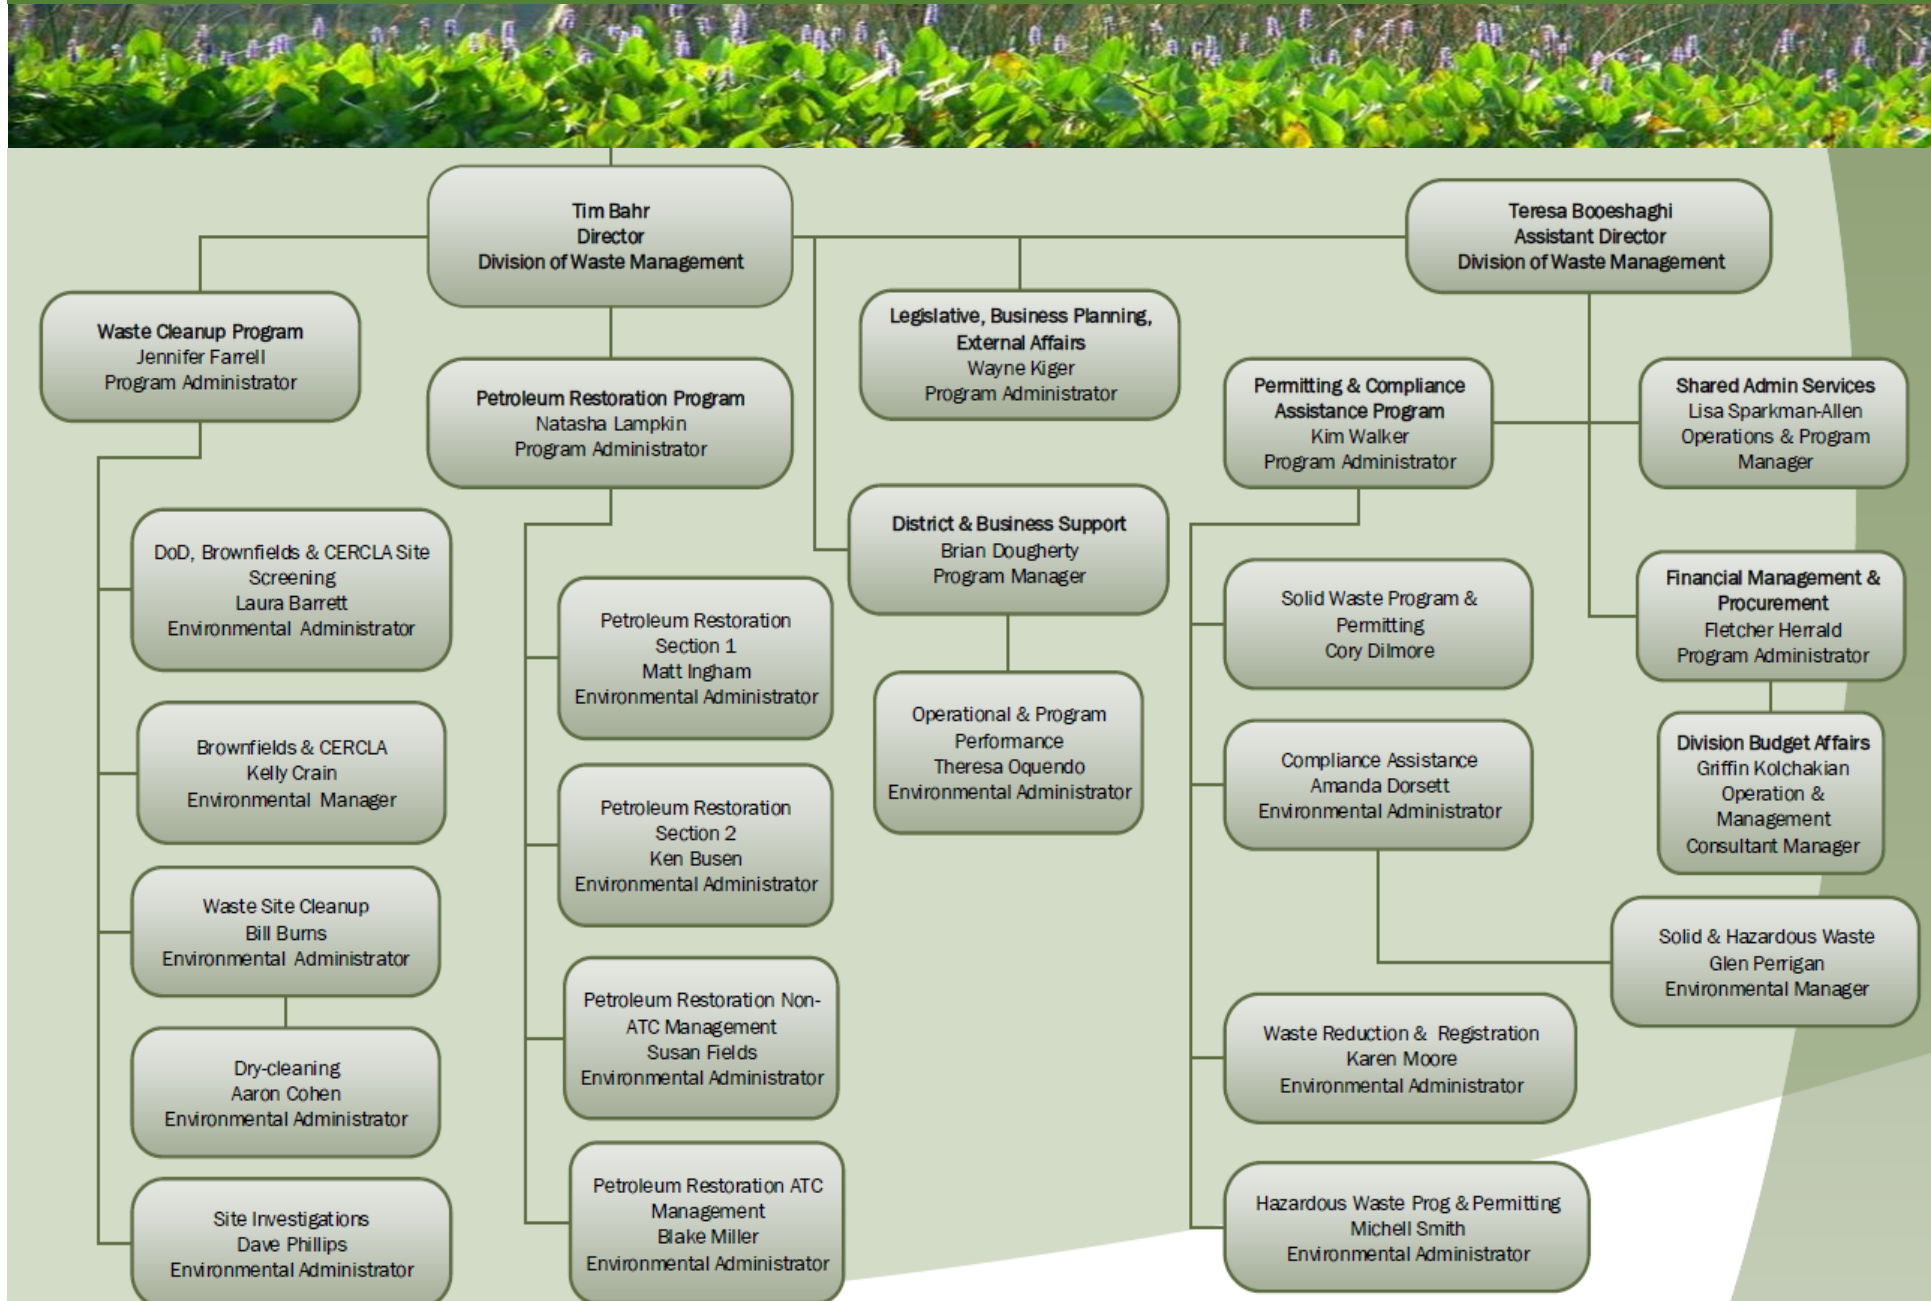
Tim Bahr
Director
Division of Waste Management

Teresa Booeshaghi
Assistant Director
Division of Waste Management

Waste Cleanup Program
Jennifer Farrell
Program Administrator

Petroleum Restoration Program
Natasha Lampkin
Program Administrator

Legislative, Business Planning, External Affairs
Wayne Kiger
Program Administrator

Permitting & Compliance Assistance Program
Kim Walker
Program Administrator

Shared Admin Services
Lisa Sparkman-Allen
Operations & Program Manager

DoD, Brownfields & CERCLA Site Screening
Laura Barrett
Environmental Administrator

Petroleum Restoration Section 1
Matt Ingham
Environmental Administrator

District & Business Support
Brian Dougherty
Program Manager

Solid Waste Program & Permitting
Cory Dilmore

Financial Management & Procurement
Fletcher Herrald
Program Administrator

Operational & Program Performance
Theresa Oquendo
Environmental Administrator

Brownfields & CERCLA
Kelly Crain
Environmental Manager

Petroleum Restoration Section 2
Ken Busen
Environmental Administrator

Compliance Assistance
Amanda Dorsett
Environmental Administrator

Division Budget Affairs
Griffin Kolchakian
Operation & Management Consultant Manager

Waste Site Cleanup
Bill Burns
Environmental Administrator

Solid & Hazardous Waste
Glen Perrigan
Environmental Manager

Dry-cleaning
Aaron Cohen
Environmental Administrator

Petroleum Restoration Non-ATC Management
Susan Fields
Environmental Administrator

Waste Reduction & Registration
Karen Moore
Environmental Administrator

Site Investigations
Dave Phillips
Environmental Administrator

Petroleum Restoration ATC Management
Blake Miller
Environmental Administrator

Hazardous Waste Prog & Permitting
Michell Smith
Environmental Administrator